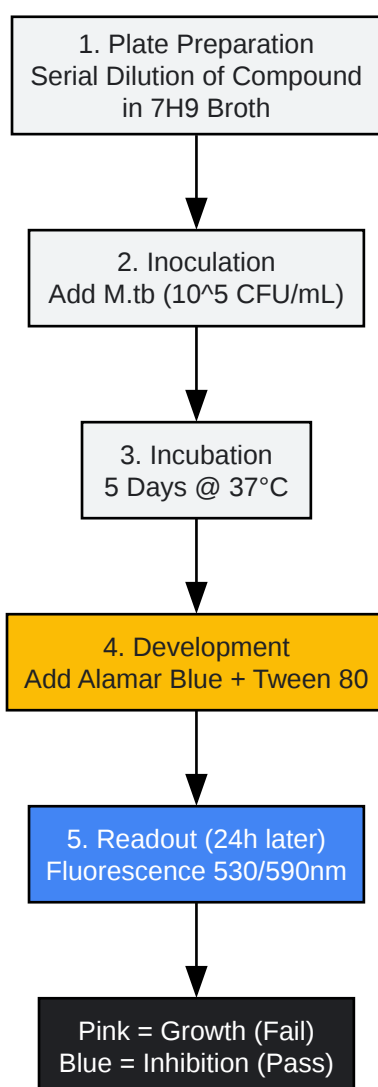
1. Plate Preparation
Serial Dilution of Compound in 7H9 Broth

2. Inoculation
Add M.tb (10^5 CFU/mL)

3. Incubation
5 Days @ 37°C

4. Development
Add Alamar Blue + Tween 80

5. Readout (24h later)
Fluorescence 530/590nm

Pink = Growth (Fail)
Blue = Inhibition (Pass)